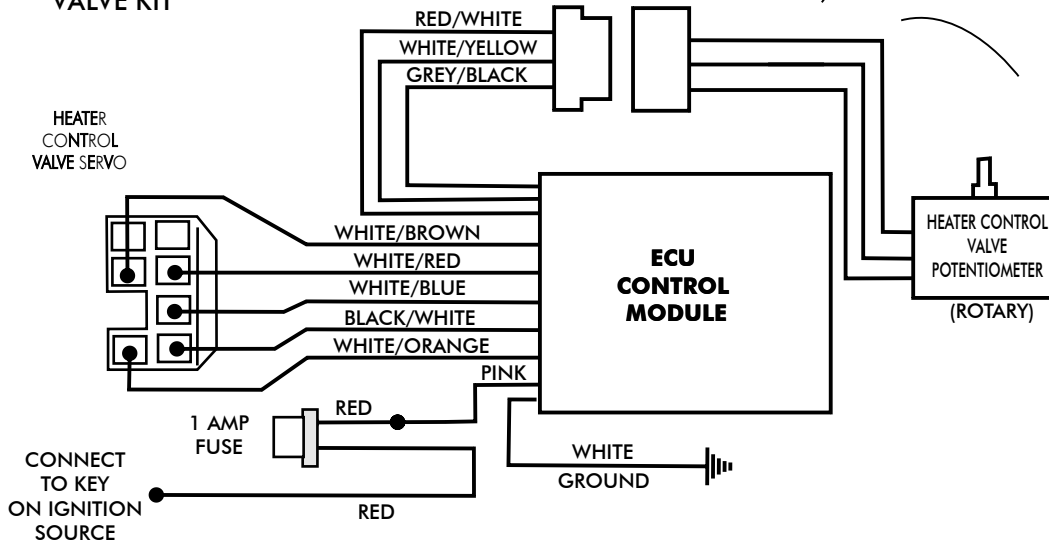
VALVE KIT

RED/WHITE
WHITE/YELLOW
GREY/BLACK

HEATER CONTROL VALVE SERVO

WHITE/BROWN
WHITE/RED
WHITE/BLUE
BLACK/WHITE
WHITE/ORANGE
PINK

ECU CONTROL MODULE

HEATER CONTROL VALVE POTENTIOMETER
(ROTARY)

1 AMP FUSE
RED

CONNECT TO KEY ON IGNITION SOURCE

RED

WHITE
GROUND